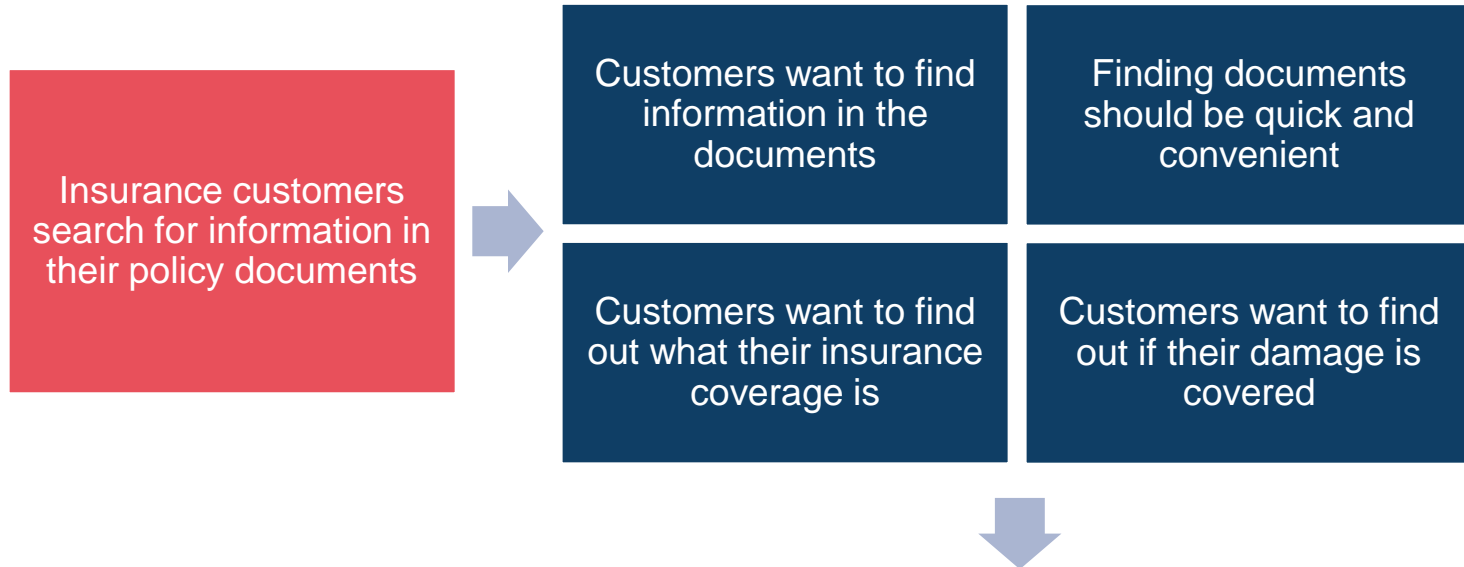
Insurance customers search for information in their policy documents

Customers want to find information in the documents

Finding documents should be quick and convenient

Customers want to find out what their insurance coverage is

Customers want to find out if their damage is covered